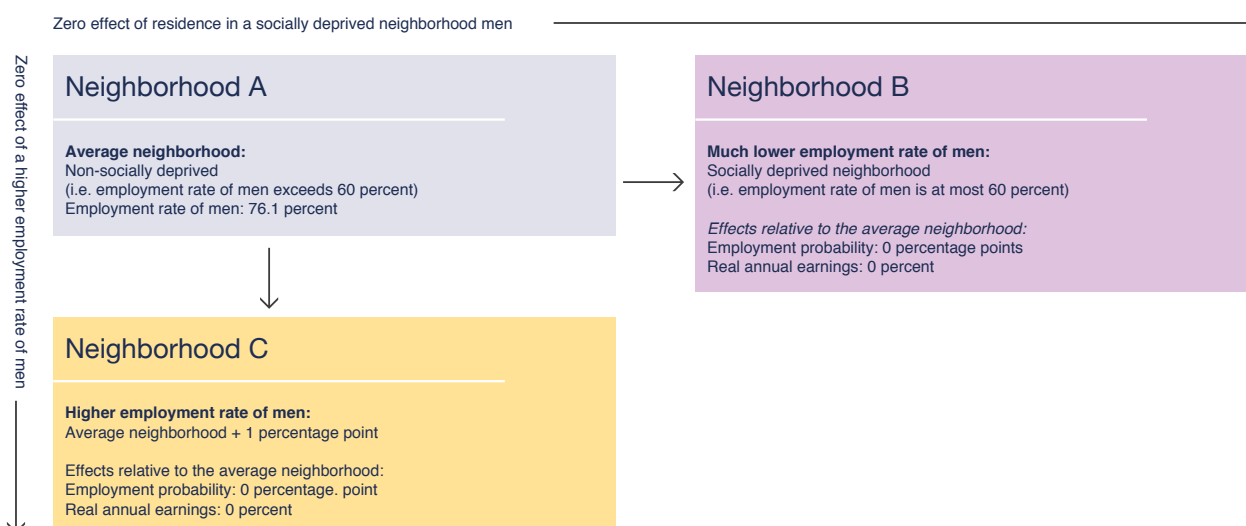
Zero effect of residence in a socially deprived neighborhood men

Zero effect of a higher employment rate of men

Neighborhood A

**Average neighborhood:**
Non-socially deprived
(i.e. employment rate of men exceeds 60 percent)
Employment rate of men: 76.1 percent

Neighborhood B

**Much lower employment rate of men:**
Socially deprived neighborhood
(i.e. employment rate of men is at most 60 percent)

*Effects relative to the average neighborhood:*
Employment probability: 0 percentage points
Real annual earnings: 0 percent

Neighborhood C

**Higher employment rate of men:**
Average neighborhood + 1 percentage point

Effects relative to the average neighborhood:
Employment probability: 0 percentage. point
Real annual earnings: 0 percent